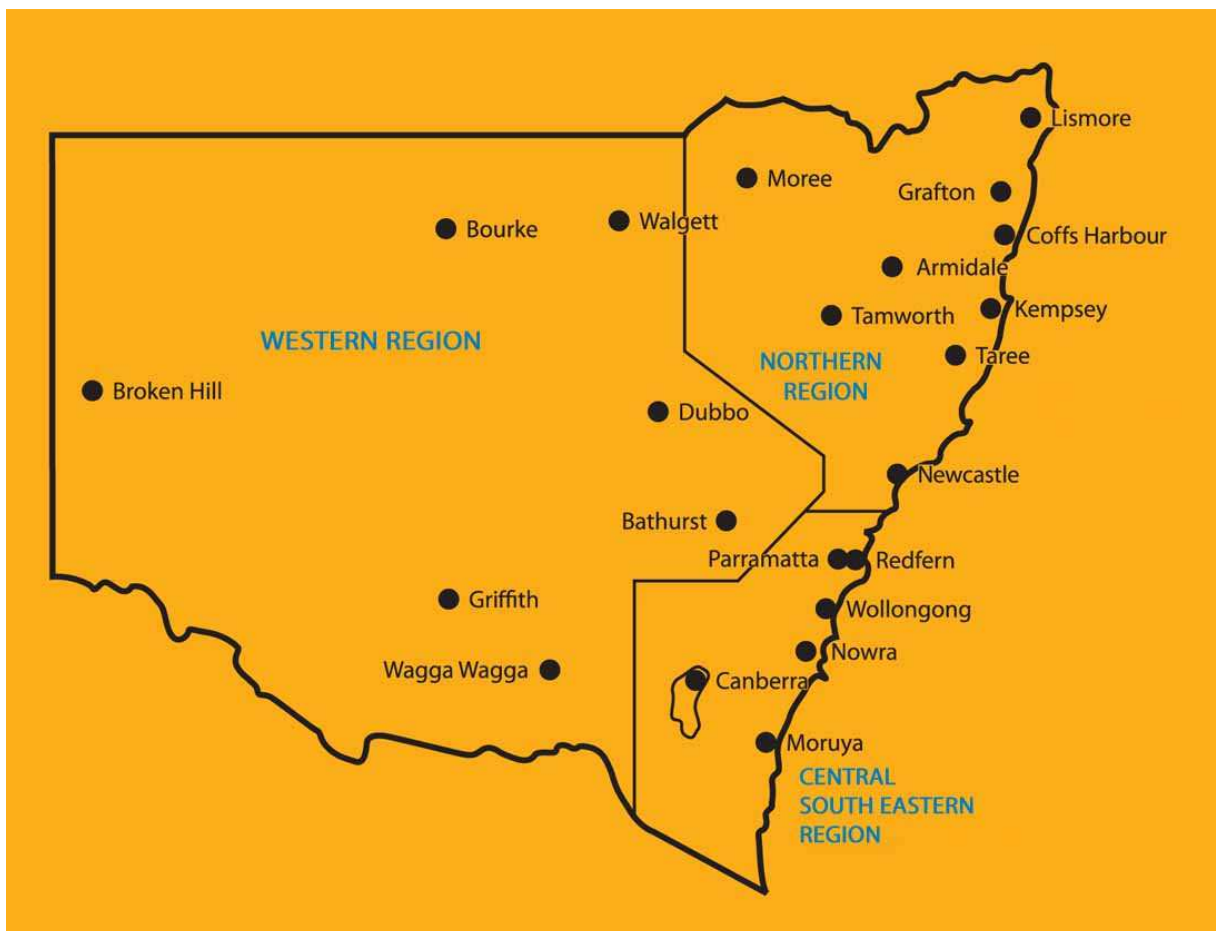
Lismore
Moree
Grafton
Bourke
Walgett
Coffs Harbour
Armidale
Kempsey
Tamworth
WESTERN REGION
NORTHERN REGION
Taree
Broken Hill
Dubbo
Newcastle
Bathurst
Parramatta
Redfern
Griffith
Wollongong
Nowra
Wagga Wagga
Canberra
Moruya
CENTRAL SOUTH EASTERN REGION